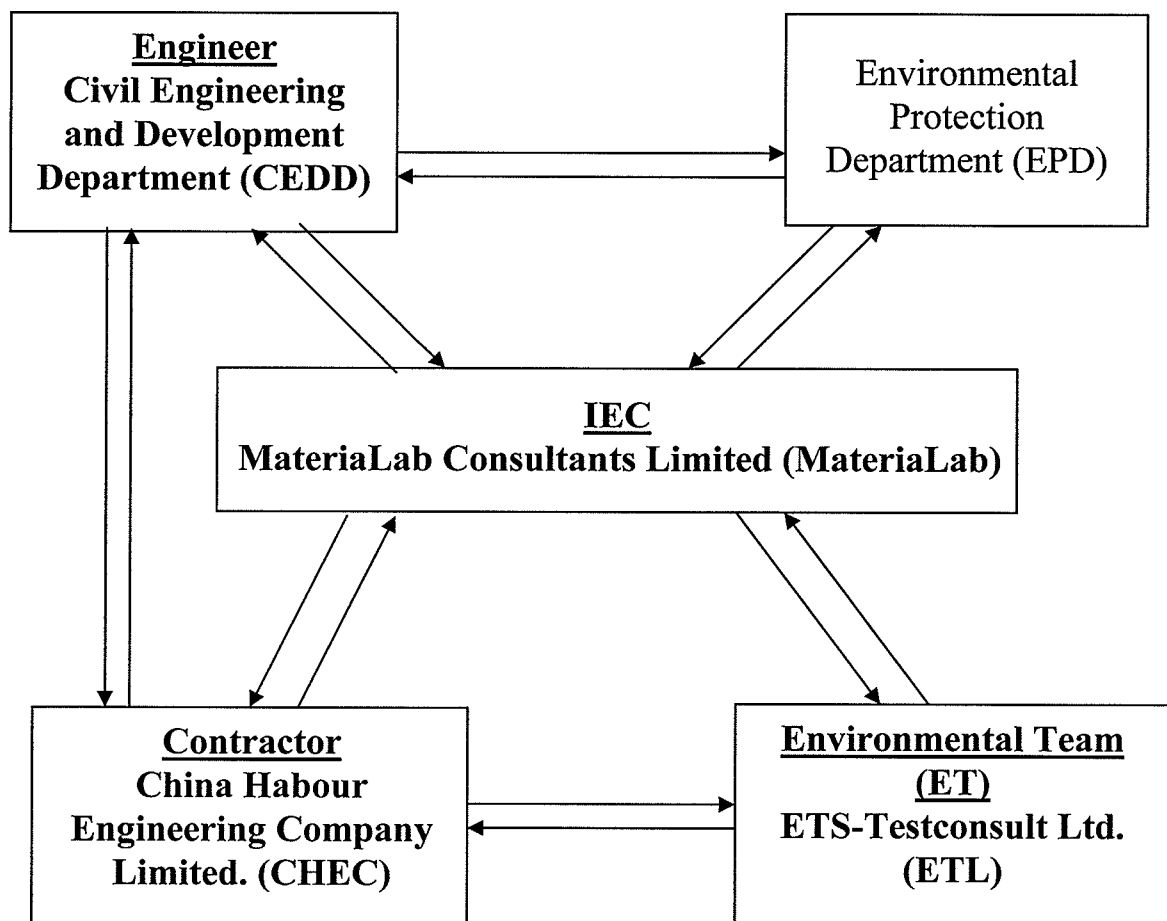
Engineer
Civil Engineering and Development Department (CEDD)

Environmental Protection Department (EPD)

IEC
MateriaLab Consultants Limited (MateriaLab)

Contractor
China Habour Engineering Company Limited. (CHEC)

Environmental Team (ET)
ETS-Testconsult Ltd. (ETL)